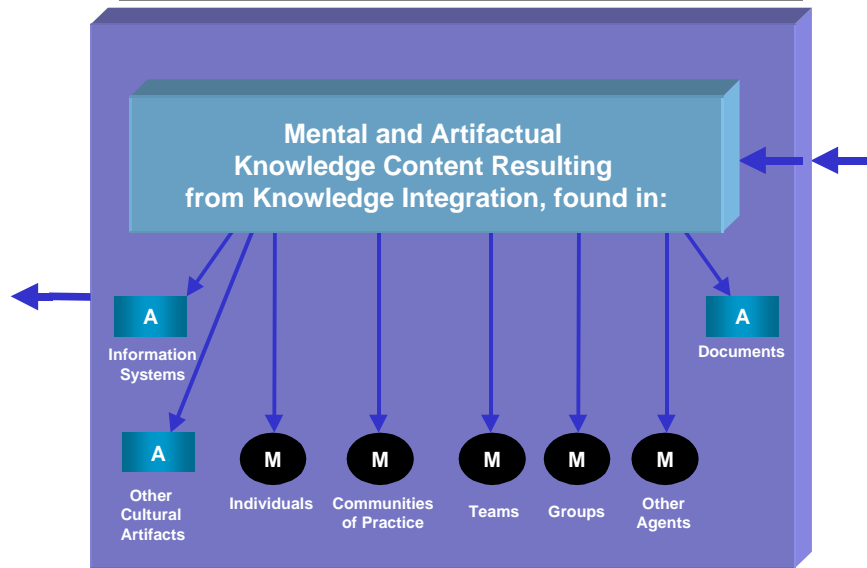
Mental and Artifactual Knowledge Content Resulting from Knowledge Integration, found in:

A
Information Systems

A
Documents

A
Other Cultural Artifacts

M
Individuals

M
Communities of Practice

M
Teams

M
Groups

M
Other Agents